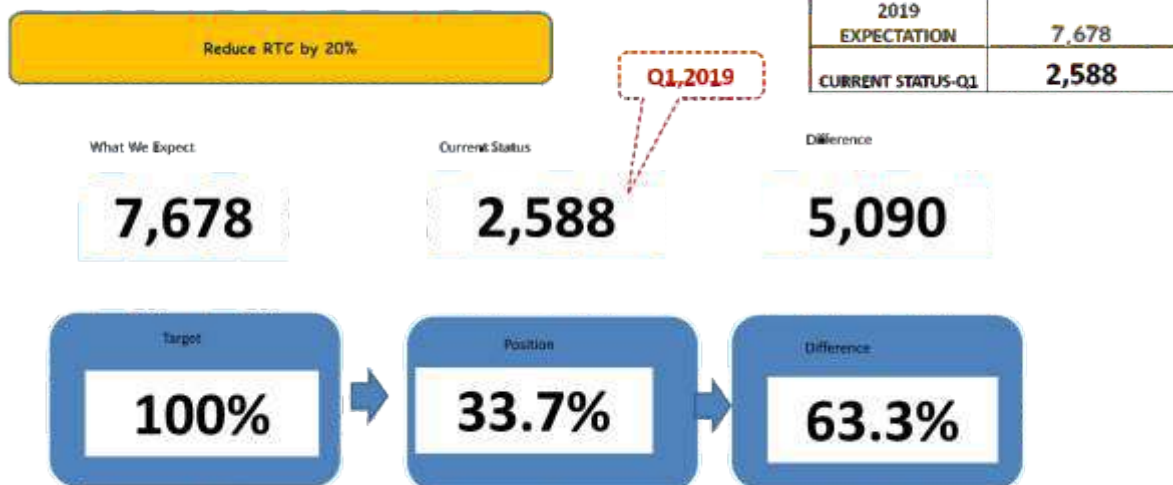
Reduce RTC by 20%

| 2019 EXPECTATION | 7,678 |
|---|---|
| CURRENT STATUS-Q1 | 2,588 |

Q1,2019

What We Expect
7,678

Current Status
2,588

Difference
5,090

Target
100%

Position
33.7%

Difference
63.3%